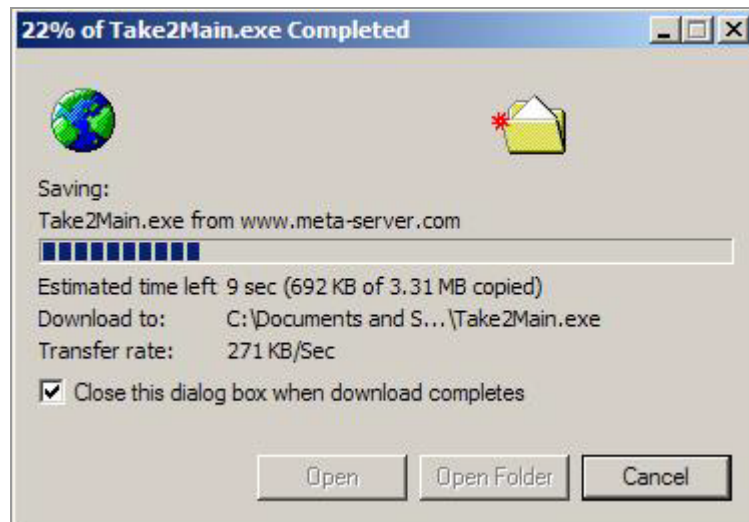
22% of Take2Main.exe Completed

Saving:

Take2Main.exe from www.meta-server.com

Estimated time left 9 sec (692 KB of 3.31 MB copied)

Download to: C:\Documents and S...\Take2Main.exe

Transfer rate: 271 KB/Sec

Close this dialog box when download completes

Open

Open Folder

Cancel